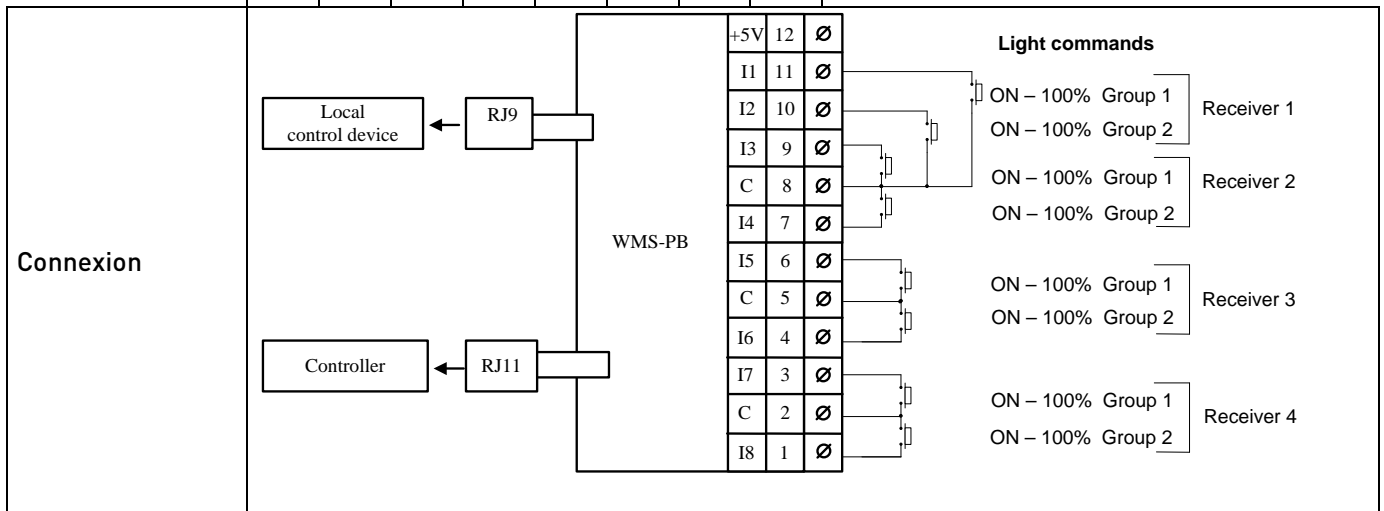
Connexion

Local control device

RJ9

Controller

RJ11

WMS-PB

| +5V | 12 | Ø |
|---|---|---|
| I1 | 11 | Ø |
| I2 | 10 | Ø |
| I3 | 9 | Ø |
| C | 8 | Ø |
| I4 | 7 | Ø |
| I5 | 6 | Ø |
| C | 5 | Ø |
| I6 | 4 | Ø |
| I7 | 3 | Ø |
| C | 2 | Ø |
| I8 | 1 | Ø |

Light commands

ON – 100% Group 1
ON – 100% Group 2
Receiver 1

ON – 100% Group 1
ON – 100% Group 2
Receiver 2

ON – 100% Group 1
ON – 100% Group 2
Receiver 3

ON – 100% Group 1
ON – 100% Group 2
Receiver 4